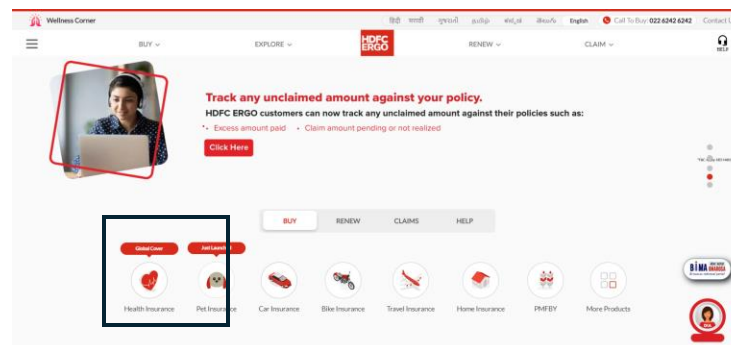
Wellness Corner

हिंदी मराठी ગુજરાતી தமிழ் ಕನ್ನಡ తెలుగు English Call To Buy: 022 6242 6242 Contact U

BUY EXPLORE HDFC ERGO RENEW CLAIM

Track any unclaimed amount against your policy.

HDFC ERGO customers can now track any unclaimed amount against their policies such as:

• Excess amount paid • Claim amount pending or not realized

Click Here

BUY RENEW CLAIMS HELP

Global Cover Just Launch

Health Insurance Pet Insurance Car Insurance Bike Insurance Travel Insurance Home Insurance PMFBY More Products

BIMA